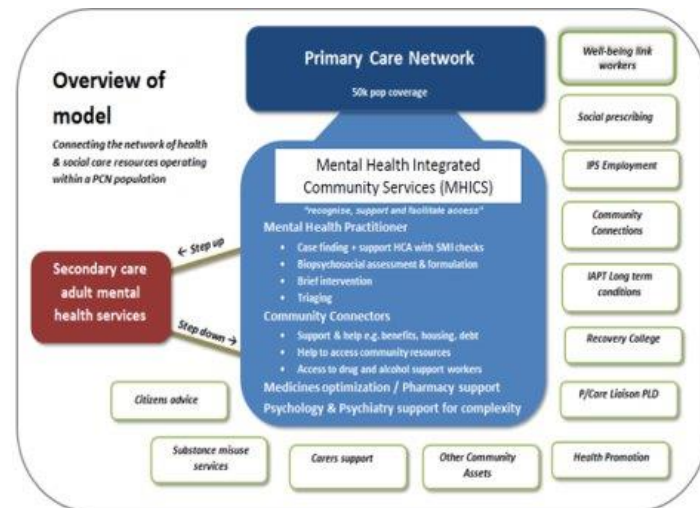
Overview of model

Connecting the network of health & social care resources operating within a PCN population

Primary Care Network

50k pop coverage

Mental Health Integrated Community Services (MHICS)

"recognise, support and facilitate access"

Mental Health Practitioner

- Case finding + support HCA with SMI checks
- Biopsychosocial assessment & formulation
- Brief intervention
- Triaging

Community Connectors

- Support & help e.g. benefits, housing, debt
- Help to access community resources
- Access to drug and alcohol support workers

Medicines optimization / Pharmacy support

Psychology & Psychiatry support for complexity

Secondary care adult mental health services

Step up

Step down

Well-being link workers

Social prescribing

IPS Employment

Community Connections

IAPT Long term conditions

Recovery College

P/Care Liaison PLD

Citizens advice

Substance misuse services

Carers support

Other Community Assets

Health Promotion